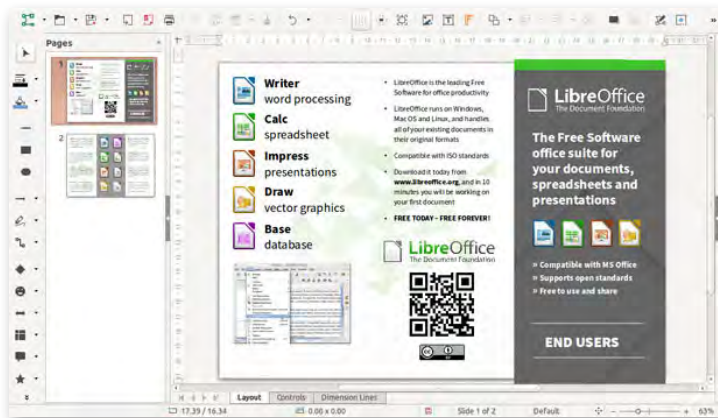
Pages

Writer
word processing

Calc
spreadsheet

Impress
presentations

Draw
vector graphics

Base
database

• LibreOffice is the leading Free Software for office productivity

• LibreOffice runs on Windows, Mac OS and Linux, and handles all of your existing documents in their original formats

• Compatible with ISO standards

• Download it today from www.libreoffice.org, and in 10 minutes you will be working on your first document

• FREE TODAY – FREE FOREVER!

LibreOffice
The Document Foundation

LibreOffice
The Document Foundation

The Free Software office suite for your documents, spreadsheets and presentations

» Compatible with MS Office
» Supports open standards
» Free to use and share

END USERS

Layout Controls Dimension Lines

17.39 / 16.34 0.00 x 0.00 Slide 1 of 2 Default 63%